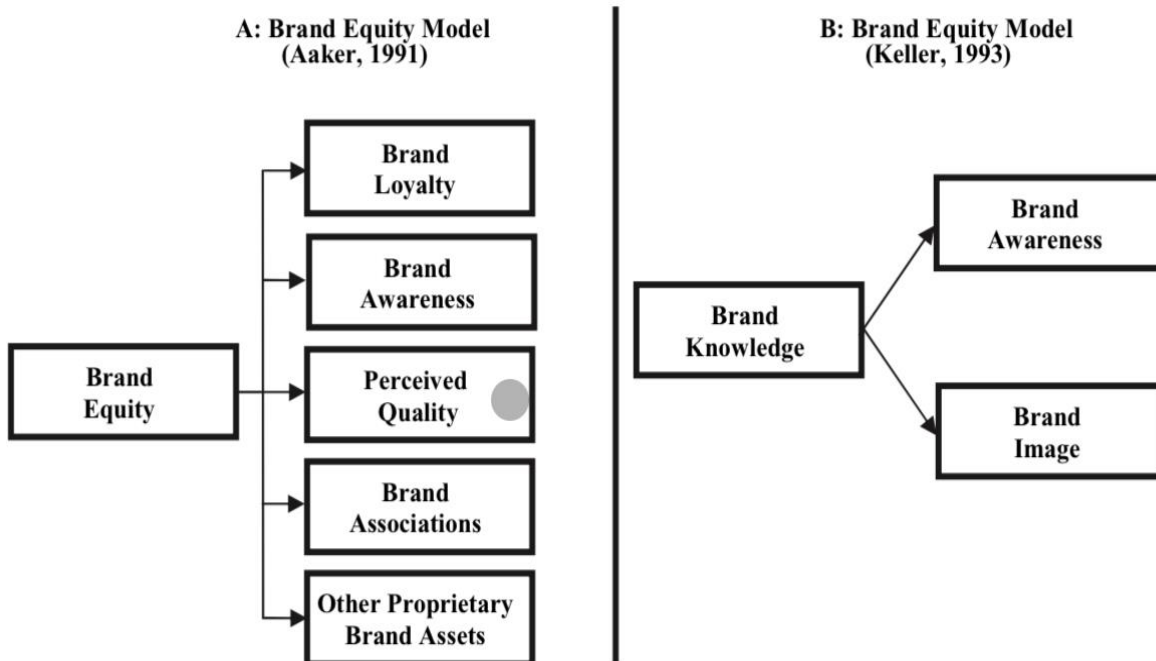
A: Brand Equity Model
(Aaker, 1991)

Brand Equity

Brand Loyalty

Brand Awareness

Perceived Quality

Brand Associations

Other Proprietary Brand Assets

B: Brand Equity Model
(Keller, 1993)

Brand Knowledge

Brand Awareness

Brand Image